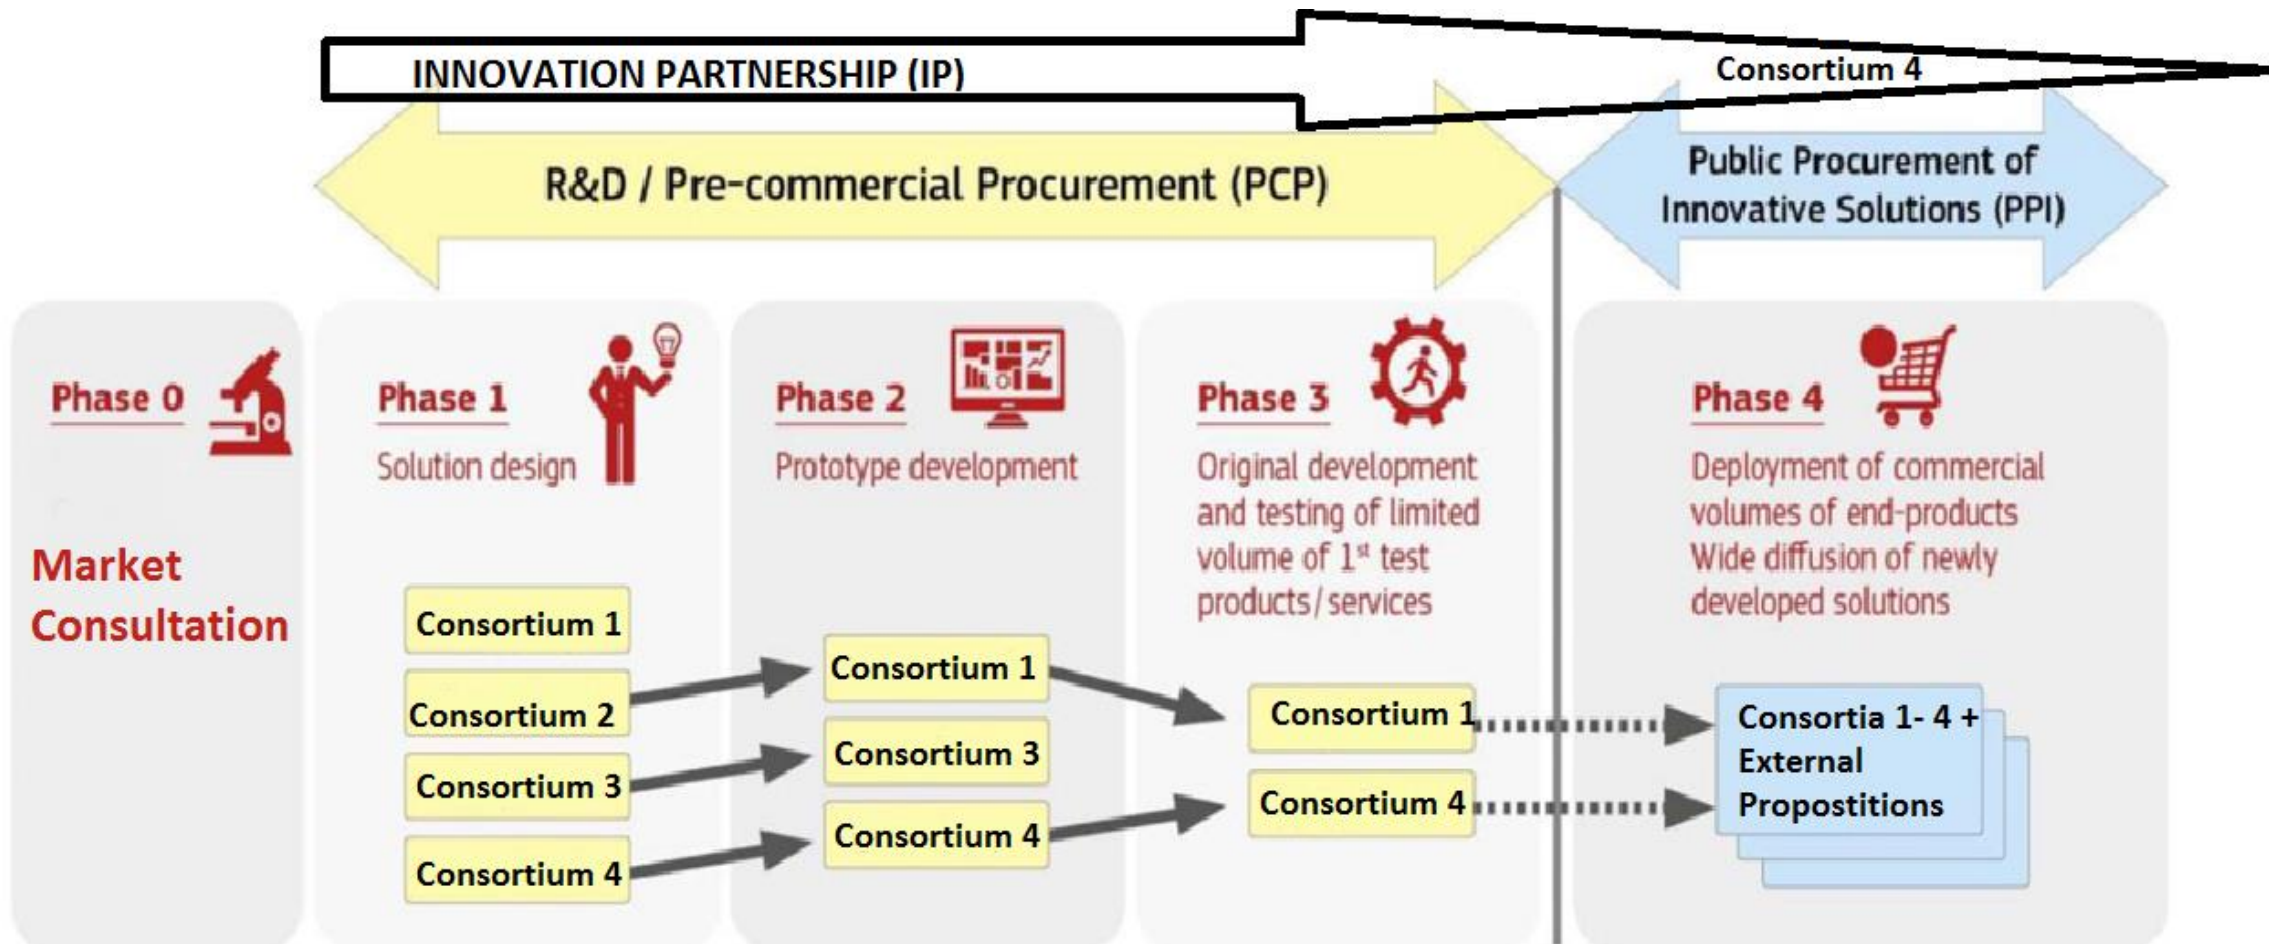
INNOVATION PARTNERSHIP (IP)

Consortium 4

R&D / Pre-commercial Procurement (PCP)

Public Procurement of Innovative Solutions (PPI)

Phase 0

Market Consultation

Phase 1

Solution design

Consortium 1

Consortium 2

Consortium 3

Consortium 4

Phase 2

Prototype development

Consortium 1

Consortium 3

Consortium 4

Phase 3

Original development and testing of limited volume of 1$^{st}$ test products/services

Consortium 1

Consortium 4

Phase 4

Deployment of commercial volumes of end-products Wide diffusion of newly developed solutions

Consortia 1- 4 + External Propostitions